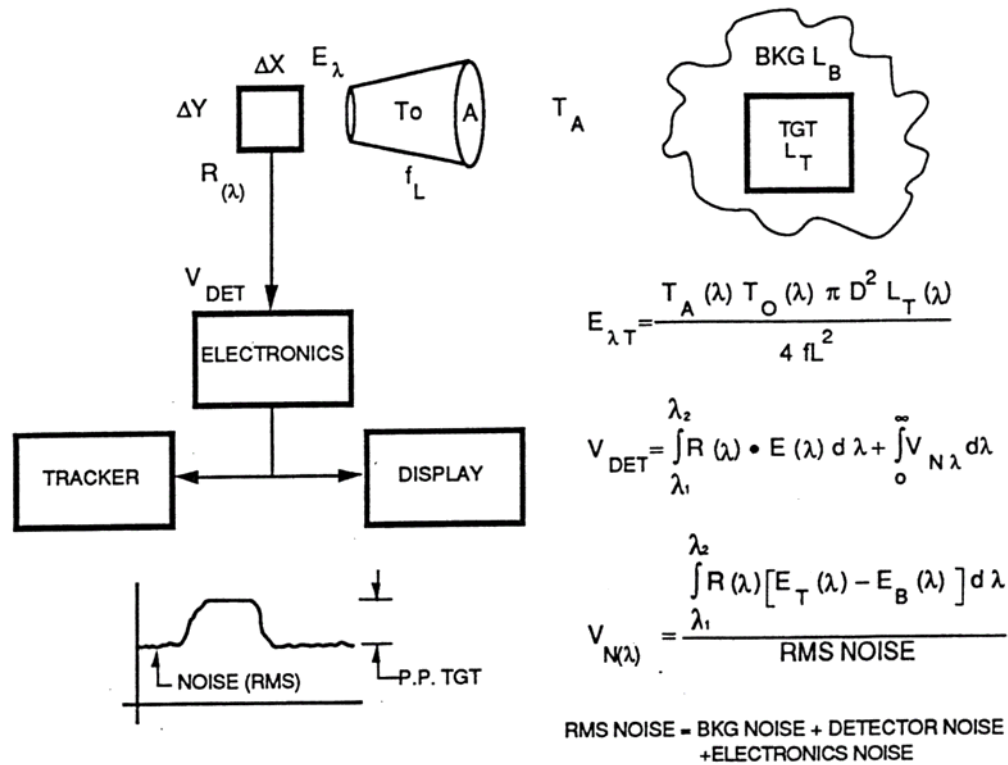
$\Delta X$ $E_\lambda$

$\Delta Y$

To A

$T_A$

$f_L$

$R_{(\lambda)}$

BKG $L_B$

TGT $L_T$

$V_{DET}$

ELECTRONICS

TRACKER

DISPLAY

NOISE (RMS)

P.P. TGT

$E_{\lambda T} = \frac{T_A(\lambda)\ T_O(\lambda)\ \pi D^2\ L_T(\lambda)}{4\ fL^2}$

$V_{DET} = \int_{\lambda_1}^{\lambda_2} R(\lambda) \bullet E(\lambda)\ d\lambda + \int_0^\infty V_{N\lambda}\ d\lambda$

$V_{N(\lambda)} = \frac{\int_{\lambda_1}^{\lambda_2} R(\lambda)\left[E_T(\lambda) - E_B(\lambda)\right] d\lambda}{\text{RMS NOISE}}$

RMS NOISE = BKG NOISE + DETECTOR NOISE +ELECTRONICS NOISE